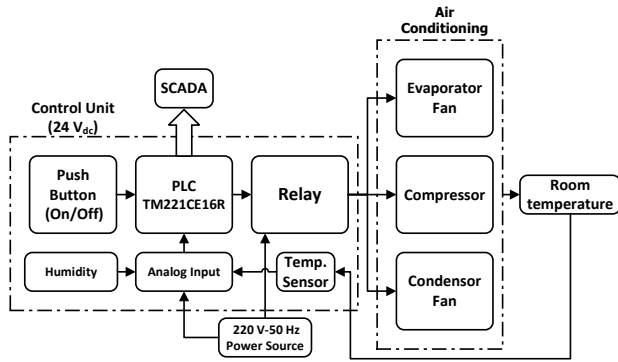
Air Conditioning

SCADA

Control Unit (24 $V_{dc}$)

Evaporator Fan

Push Button (On/Off)

PLC TM221CE16R

Relay

Compressor

Room temperature

Humidity

Analog Input

Temp. Sensor

Condensor Fan

220 V-50 Hz Power Source